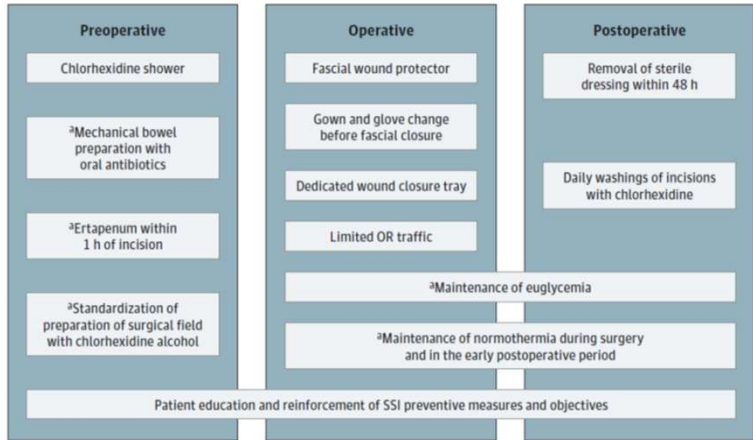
Preoperative

Chlorhexidine shower

$^a$Mechanical bowel preparation with oral antibiotics

$^a$Ertapenum within 1 h of incision

$^a$Standardization of preparation of surgical field with chlorhexidine alcohol

Operative

Fascial wound protector

Gown and glove change before fascial closure

Dedicated wound closure tray

Limited OR traffic

Postoperative

Removal of sterile dressing within 48 h

Daily washings of incisions with chlorhexidine

$^a$Maintenance of euglycemia

$^a$Maintenance of normothermia during surgery and in the early postoperative period

Patient education and reinforcement of SSI preventive measures and objectives